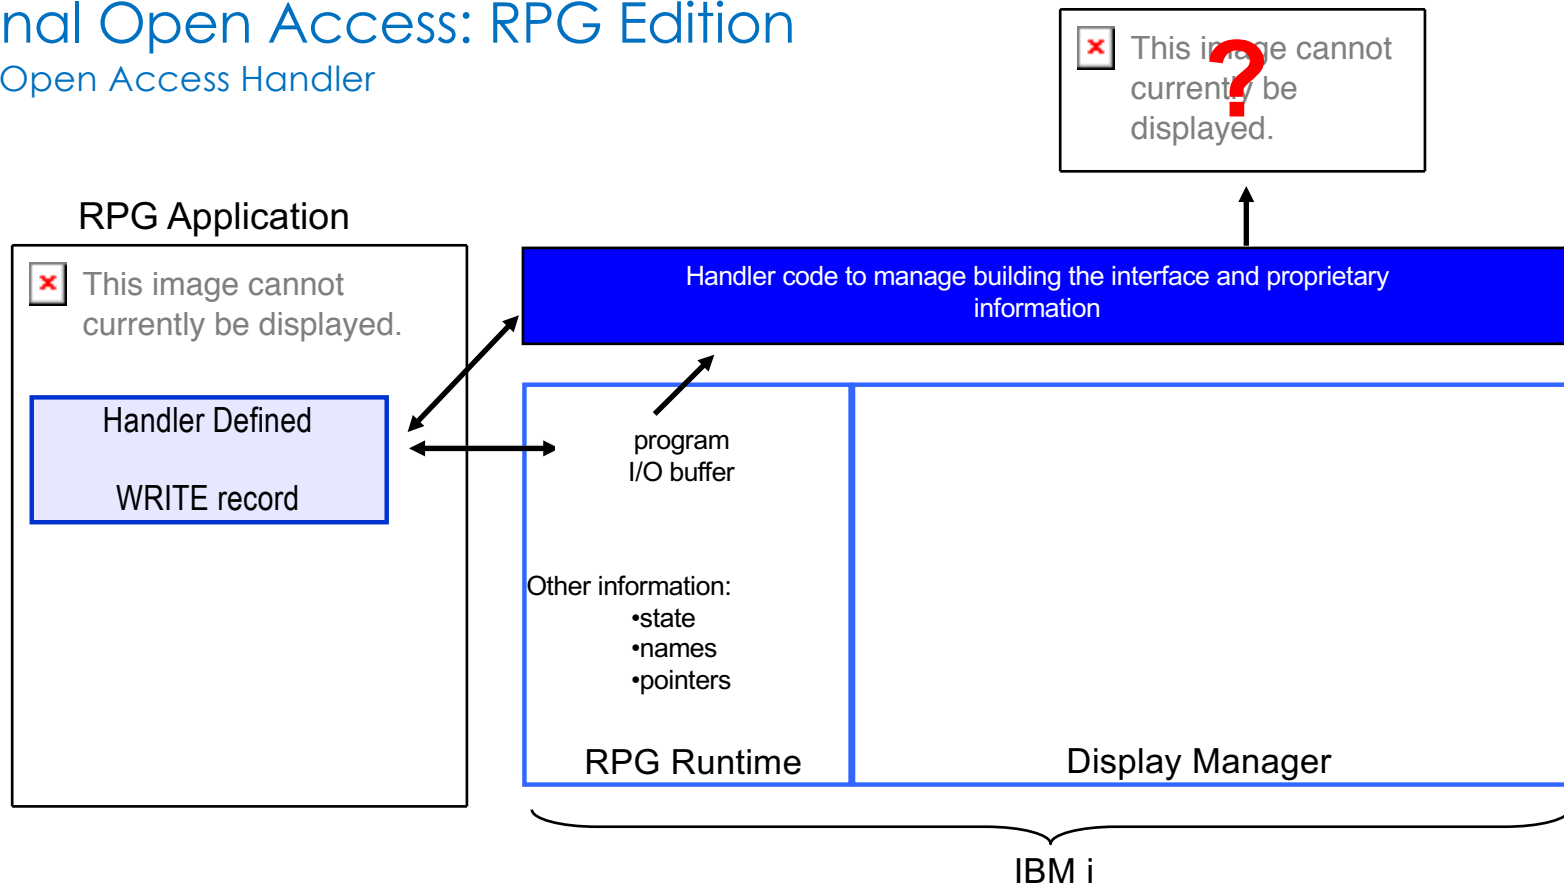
nal Open Access: RPG Edition
Open Access Handler

This image cannot currently be displayed.

?

RPG Application

This image cannot currently be displayed.

Handler Defined

WRITE record

Handler code to manage building the interface and proprietary information

program
I/O buffer

Other information:
•state
•names
•pointers

RPG Runtime

Display Manager

IBM i